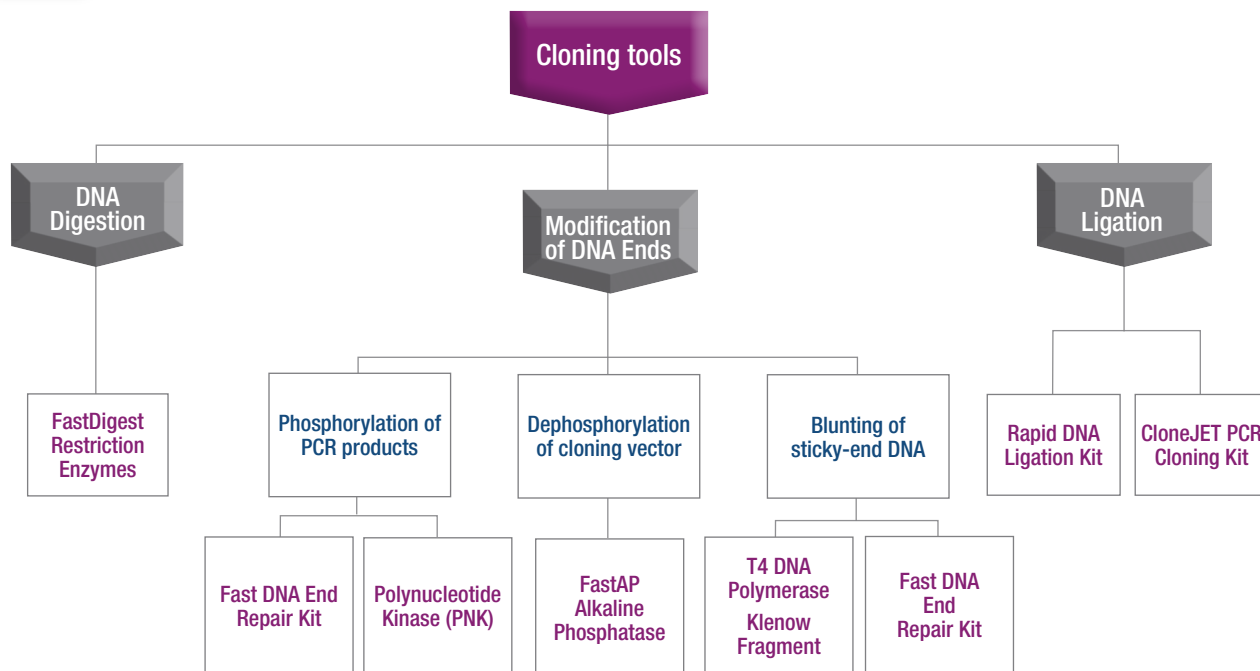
Cloning tools

DNA Digestion

Modification of DNA Ends

DNA Ligation

FastDigest Restriction Enzymes

Phosphorylation of PCR products

Dephosphorylation of cloning vector

Blunting of sticky-end DNA

Rapid DNA Ligation Kit

CloneJET PCR Cloning Kit

Fast DNA End Repair Kit

Polynucleotide Kinase (PNK)

FastAP Alkaline Phosphatase

T4 DNA Polymerase

Klenow Fragment

Fast DNA End Repair Kit